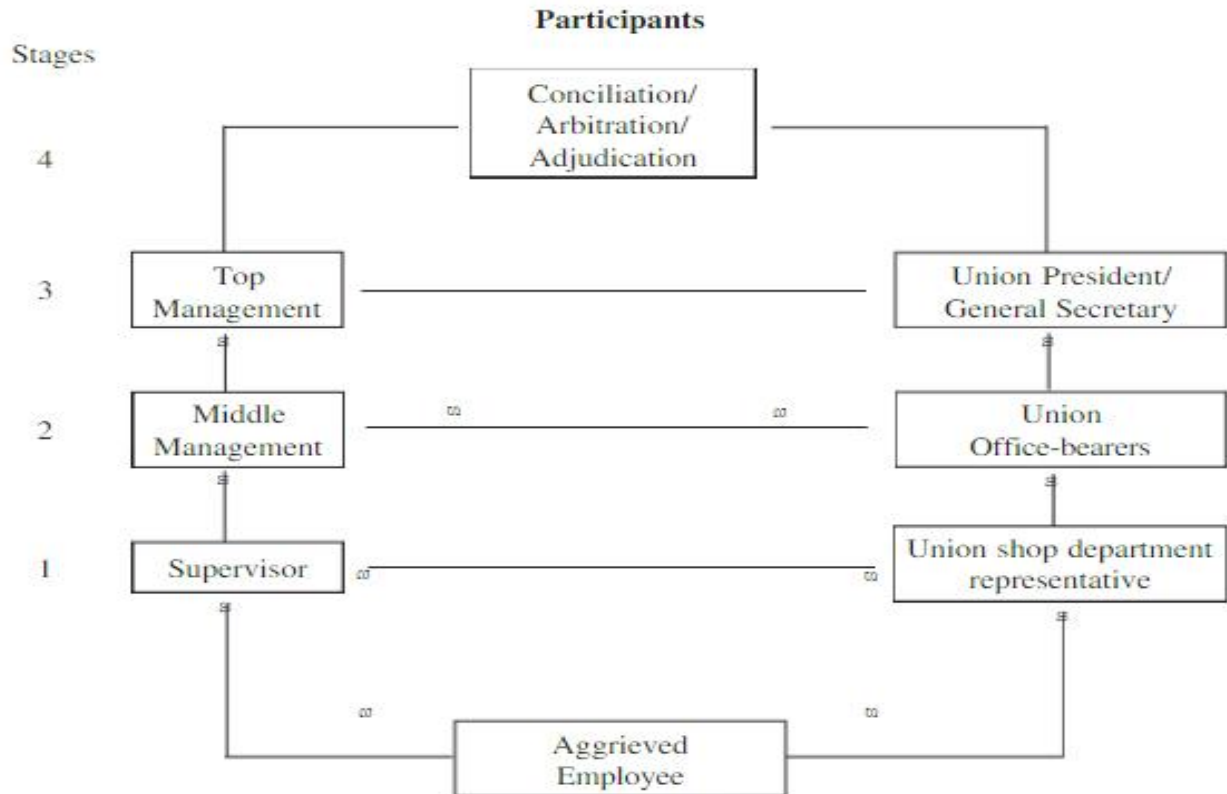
Participants

Stages

4

Conciliation/ Arbitration/ Adjudication

3

Top Management

Union President/ General Secretary

2

Middle Management

Union Office-bearers

1

Supervisor

Union shop department representative

Aggrieved Employee